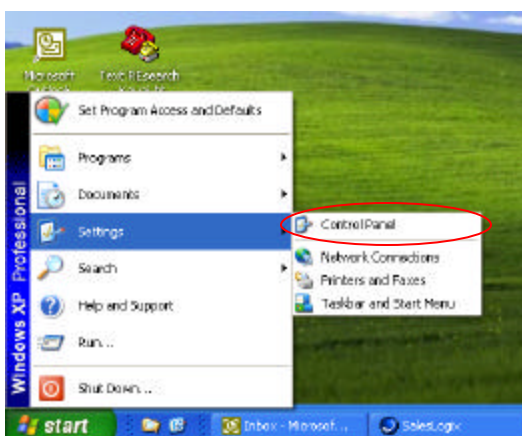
Microsoft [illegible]

TextBRsearch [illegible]

Windows XP Professional

Set Program Access and Defaults

Programs

Documents

Settings

Search

Help and Support

Run...

Shut Down...

Control Panel

Network Connections

Printers and Faxes

Taskbar and Start Menu

start

Inbox - Microsof...

SalesLogix